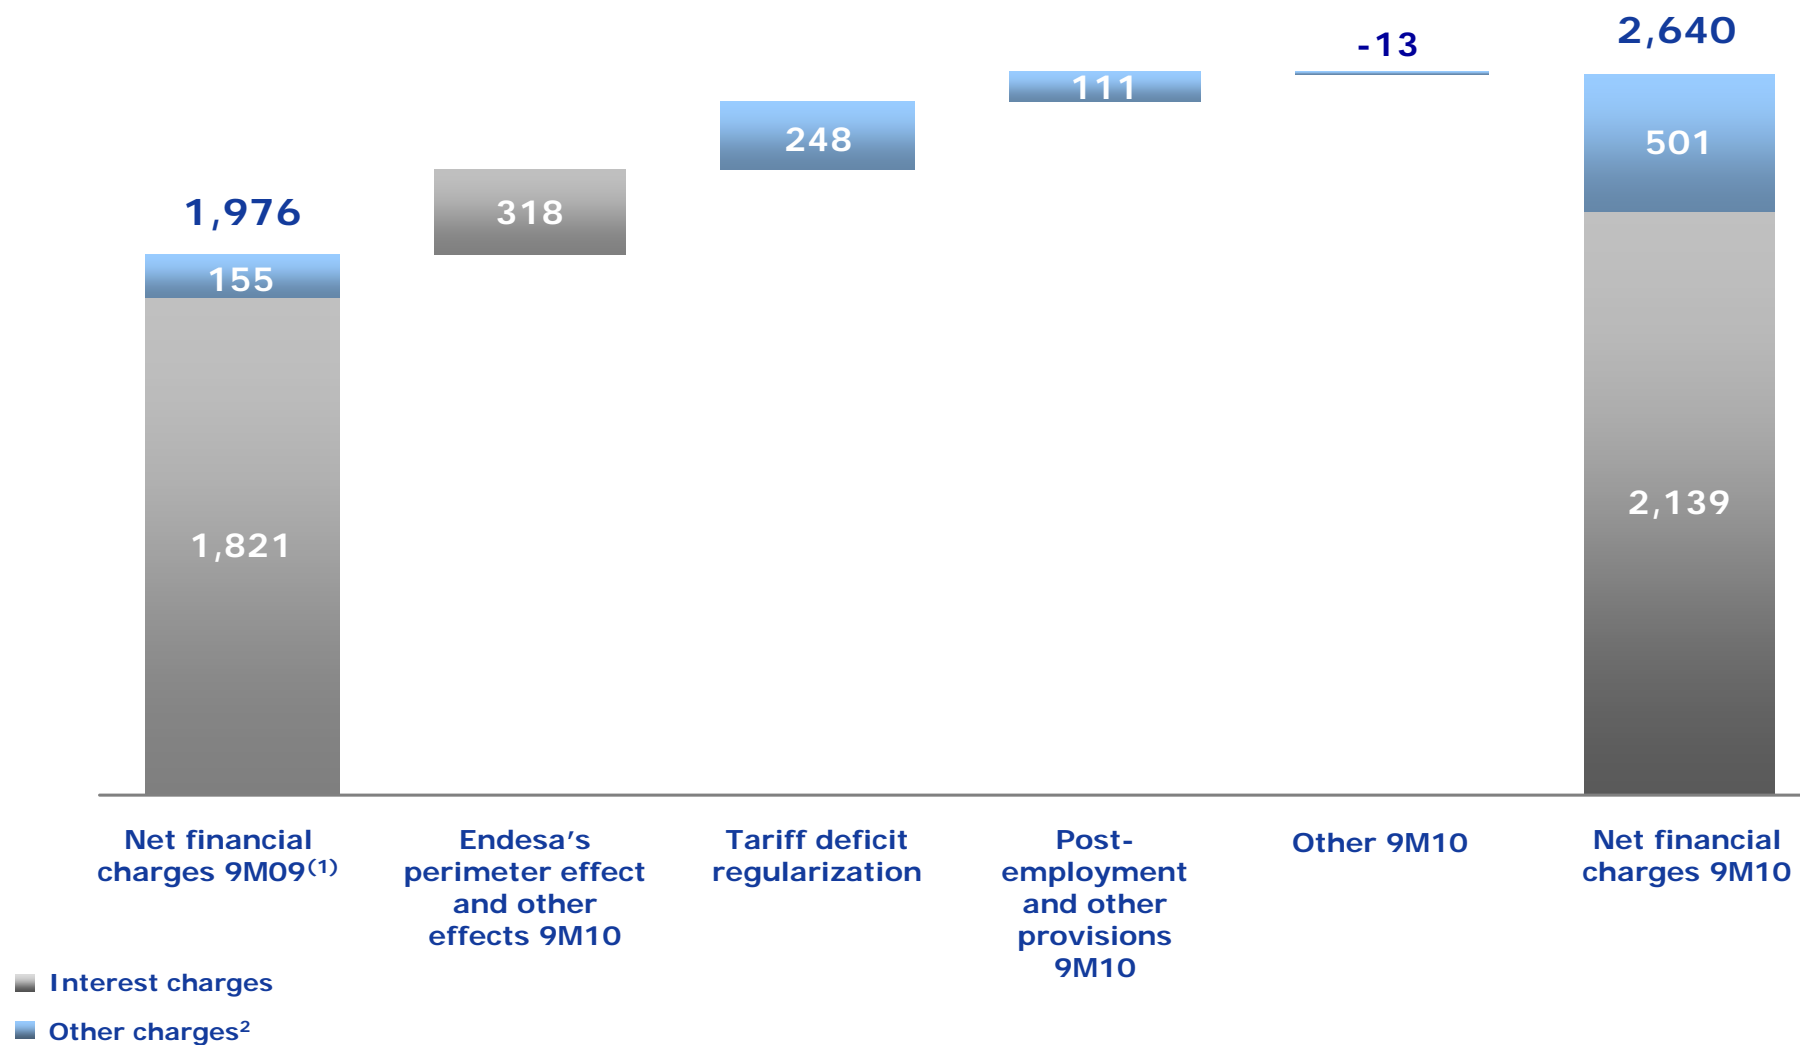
1,976

155

1,821

318

248

111

-13

2,640

501

2,139

Net financial charges 9M09$^{(1)}$

Endesa's perimeter effect and other effects 9M10

Tariff deficit regularization

Post-employment and other provisions 9M10

Other 9M10

Net financial charges 9M10

Interest charges

Other charges$^{2}$